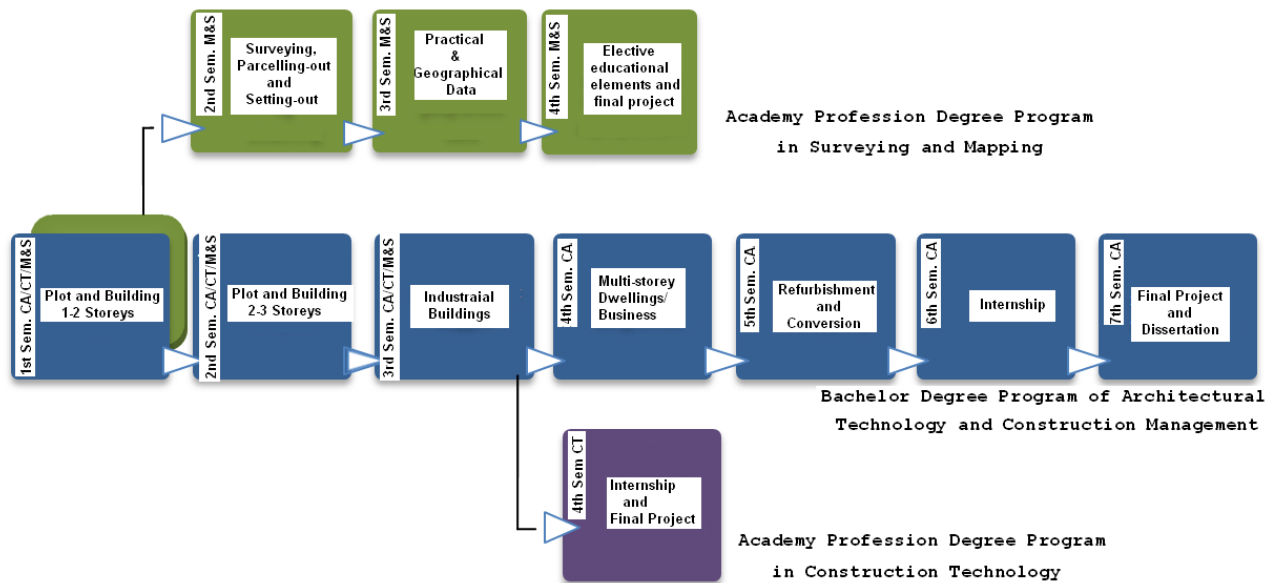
2nd Sem. M&S
Surveying, Parcelling-out and Setting-out

3rd Sem. M&S
Practical & Geographical Data

4th Sem. M&S
Elective educational elements and final project

Academy Profession Degree Program in Surveying and Mapping

1st Sem. CA/CT/M&S
Plot and Building 1-2 Storeys

2nd Sem. CA/CT/M&S
Plot and Building 2-3 Storeys

3rd Sem. CA/CT/M&S
Industraial Buildings

4th Sem. CA
Multi-storey Dwellings/ Business

5th Sem. CA
Refurbishment and Conversion

6th Sem. CA
Internship

7th Sem. CA
Final Project and Dissertation

Bachelor Degree Program of Architectural Technology and Construction Management

4th Sem CT
Internship and Final Project

Academy Profession Degree Program in Construction Technology